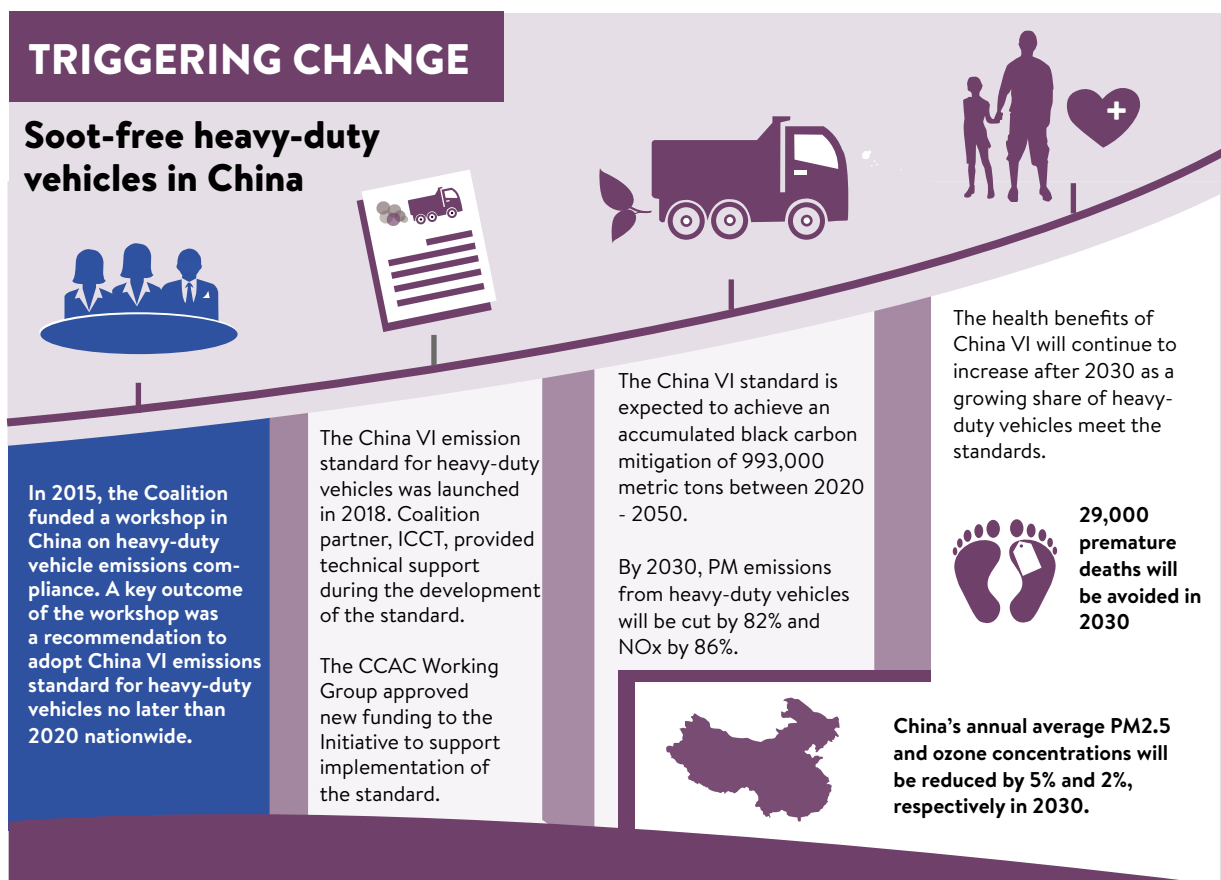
TRIGGERING CHANGE

Soot-free heavy-duty vehicles in China

In 2015, the Coalition funded a workshop in China on heavy-duty vehicle emissions compliance. A key outcome of the workshop was a recommendation to adopt China VI emissions standard for heavy-duty vehicles no later than 2020 nationwide.

The China VI emission standard for heavy-duty vehicles was launched in 2018. Coalition partner, ICCT, provided technical support during the development of the standard.

The CCAC Working Group approved new funding to the Initiative to support implementation of the standard.

The China VI standard is expected to achieve an accumulated black carbon mitigation of 993,000 metric tons between 2020 - 2050.

By 2030, PM emissions from heavy-duty vehicles will be cut by 82% and NOx by 86%.

The health benefits of China VI will continue to increase after 2030 as a growing share of heavy-duty vehicles meet the standards.

29,000 premature deaths will be avoided in 2030

China's annual average PM2.5 and ozone concentrations will be reduced by 5% and 2%, respectively in 2030.